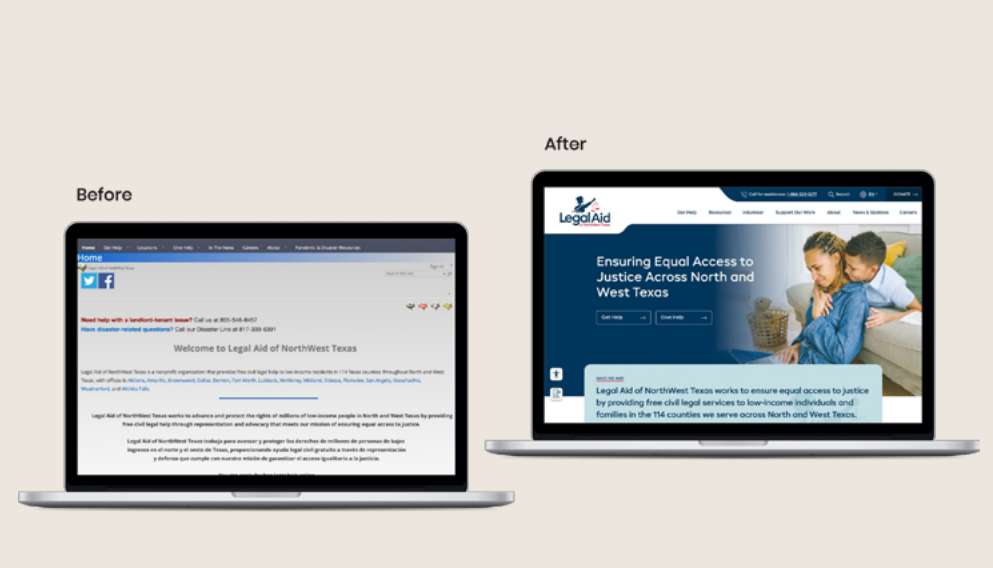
Before

Home Get Help Locations Give Help In The News Careers About Pandemic & Disaster Resources

Home

Need help with a landlord-tenant issue? Call us at 855-548-8457

Have disaster-related questions? Call our Disaster Line at 817-339-5391

Welcome to Legal Aid of NorthWest Texas

Legal Aid of NorthWest Texas is a nonprofit organization that provides free civil legal help to low-income residents in 114 Texas counties throughout North and West Texas, with offices in Abilene, Amarillo, Brownwood, Dallas, Denton, Fort Worth, Lubbock, McKinney, Midland, Odessa, Plainview, San Angelo, Waxahachie, Weatherford, and Wichita Falls.

Legal Aid of NorthWest Texas works to advance and protect the rights of millions of low-income people in North and West Texas by providing free civil legal help through representation and advocacy that meets our mission of ensuring equal access to justice.

Legal Aid of NorthWest Texas trabaja para avanzar y proteger los derechos de millones de personas de bajos ingresos en el norte y el oeste de Texas, proporcionando ayuda legal civil gratuita a través de representación y defensa que cumple con nuestra misión de garantizar el acceso igualitario a la justicia.

After

Call for assistance: 1-888-529-5277 Search EN DONATE

LegalAid

Get Help Resources Volunteer Support Our Work About News & Updates Careers

Ensuring Equal Access to Justice Across North and West Texas

Get Help Give Help

WHO WE ARE

Legal Aid of NorthWest Texas works to ensure equal access to justice by providing free civil legal services to low-income individuals and families in the 114 counties we serve across North and West Texas.